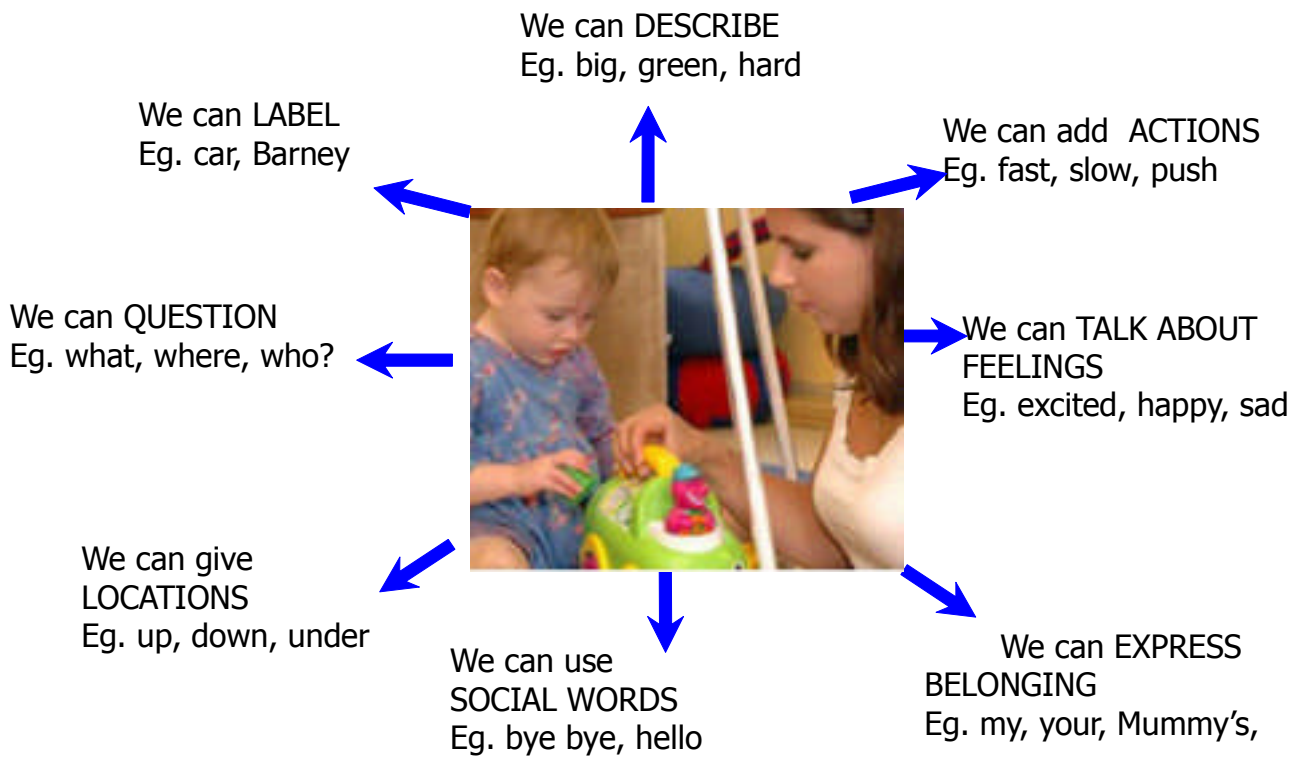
We can DESCRIBE
Eg. big, green, hard

We can LABEL
Eg. car, Barney

We can add ACTIONS
Eg. fast, slow, push

We can QUESTION
Eg. what, where, who?

We can TALK ABOUT FEELINGS
Eg. excited, happy, sad

We can give LOCATIONS
Eg. up, down, under

We can use SOCIAL WORDS
Eg. bye bye, hello

We can EXPRESS BELONGING
Eg. my, your, Mummy's,